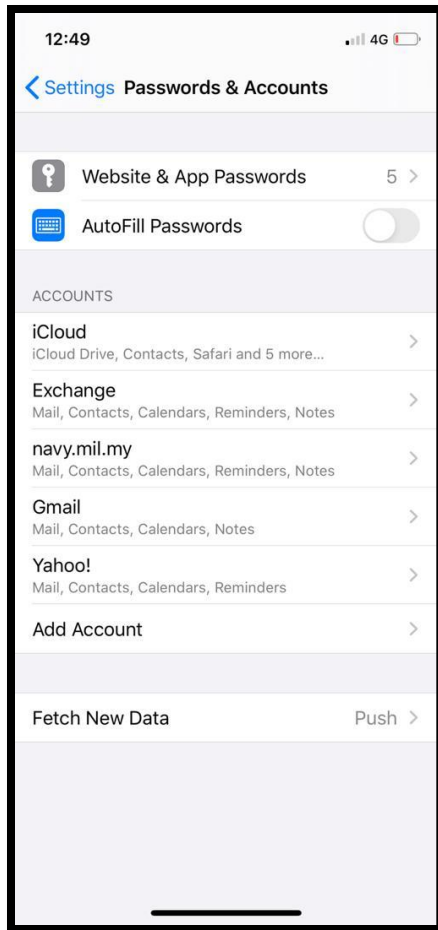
12:49

4G

Settings Passwords & Accounts

Website & App Passwords 5

AutoFill Passwords

ACCOUNTS

iCloud
iCloud Drive, Contacts, Safari and 5 more...

Exchange
Mail, Contacts, Calendars, Reminders, Notes

navy.mil.my
Mail, Contacts, Calendars, Reminders, Notes

Gmail
Mail, Contacts, Calendars, Notes

Yahoo!
Mail, Contacts, Calendars, Reminders

Add Account

Fetch New Data Push